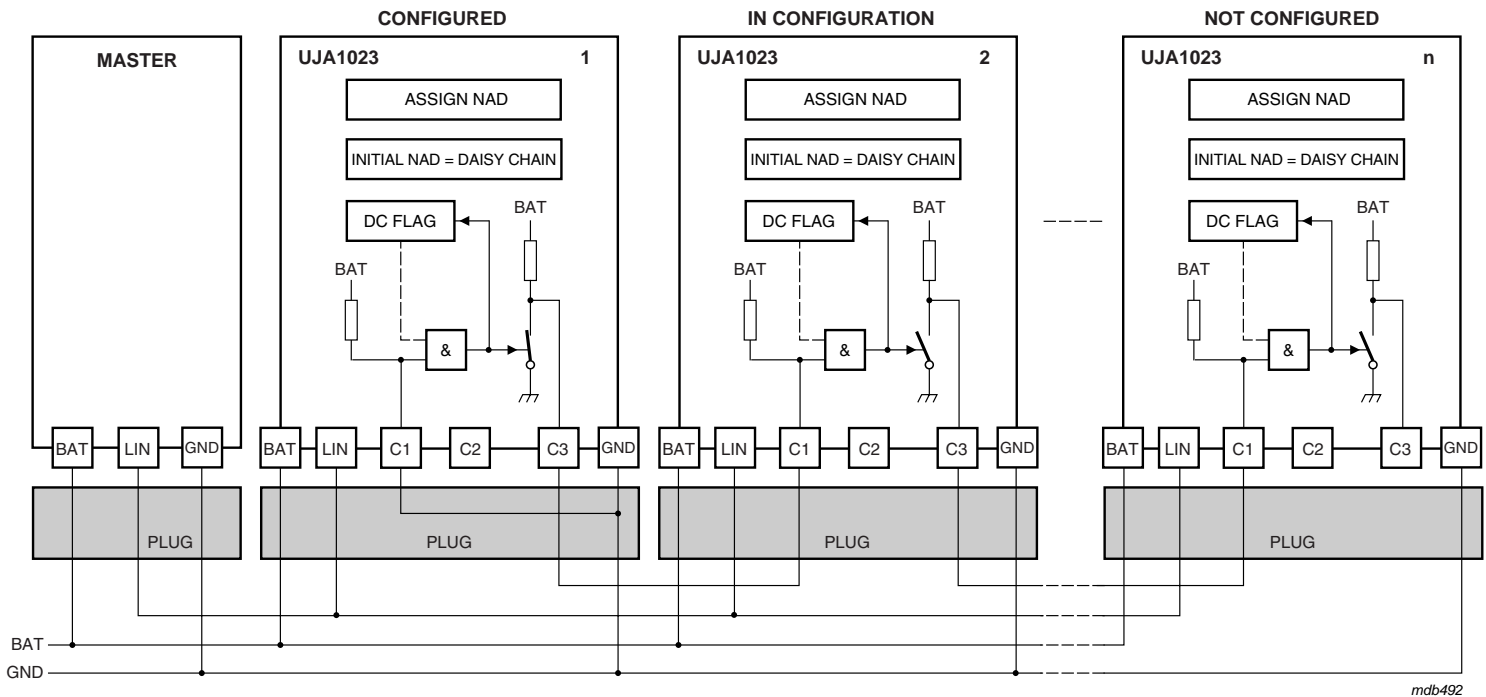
CONFIGURED

IN CONFIGURATION

NOT CONFIGURED

MASTER

BAT LIN GND

PLUG

UJA1023 1

ASSIGN NAD

INITIAL NAD = DAISY CHAIN

DC FLAG

BAT

BAT

&

BAT LIN C1 C2 C3 GND

PLUG

UJA1023 2

ASSIGN NAD

INITIAL NAD = DAISY CHAIN

DC FLAG

BAT

BAT

&

BAT LIN C1 C2 C3 GND

PLUG

UJA1023 n

ASSIGN NAD

INITIAL NAD = DAISY CHAIN

DC FLAG

BAT

BAT

&

BAT LIN C1 C2 C3 GND

PLUG

BAT

GND

mdb492